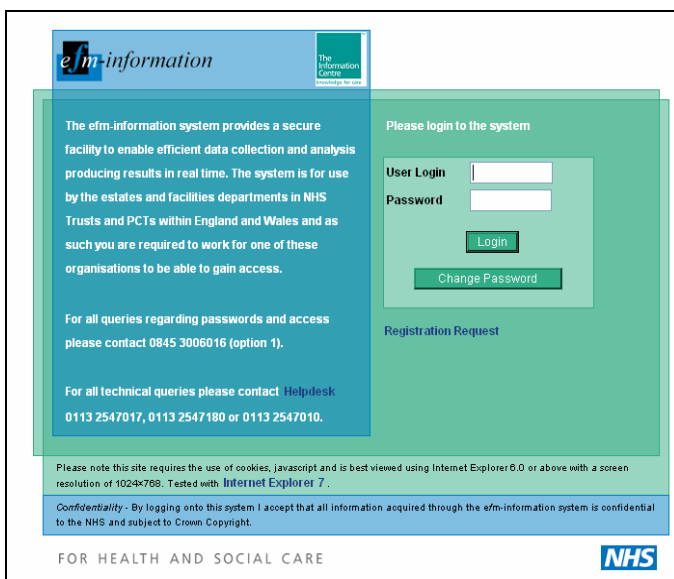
efm-information

The Information Centre
knowledge for care

The efm-information system provides a secure facility to enable efficient data collection and analysis producing results in real time. The system is for use by the estates and facilities departments in NHS Trusts and PCTs within England and Wales and as such you are required to work for one of these organisations to be able to gain access.

For all queries regarding passwords and access please contact 0845 3006016 (option 1).

For all technical queries please contact Helpdesk 0113 2547017, 0113 2547180 or 0113 2547010.

Please login to the system

User Login

Password

Login

Change Password

Registration Request

Please note this site requires the use of cookies, javascript and is best viewed using Internet Explorer 6.0 or above with a screen resolution of 1024x768. Tested with Internet Explorer 7.

Confidentiality - By logging onto this system I accept that all information acquired through the efm-information system is confidential to the NHS and subject to Crown Copyright.

FOR HEALTH AND SOCIAL CARE

NHS